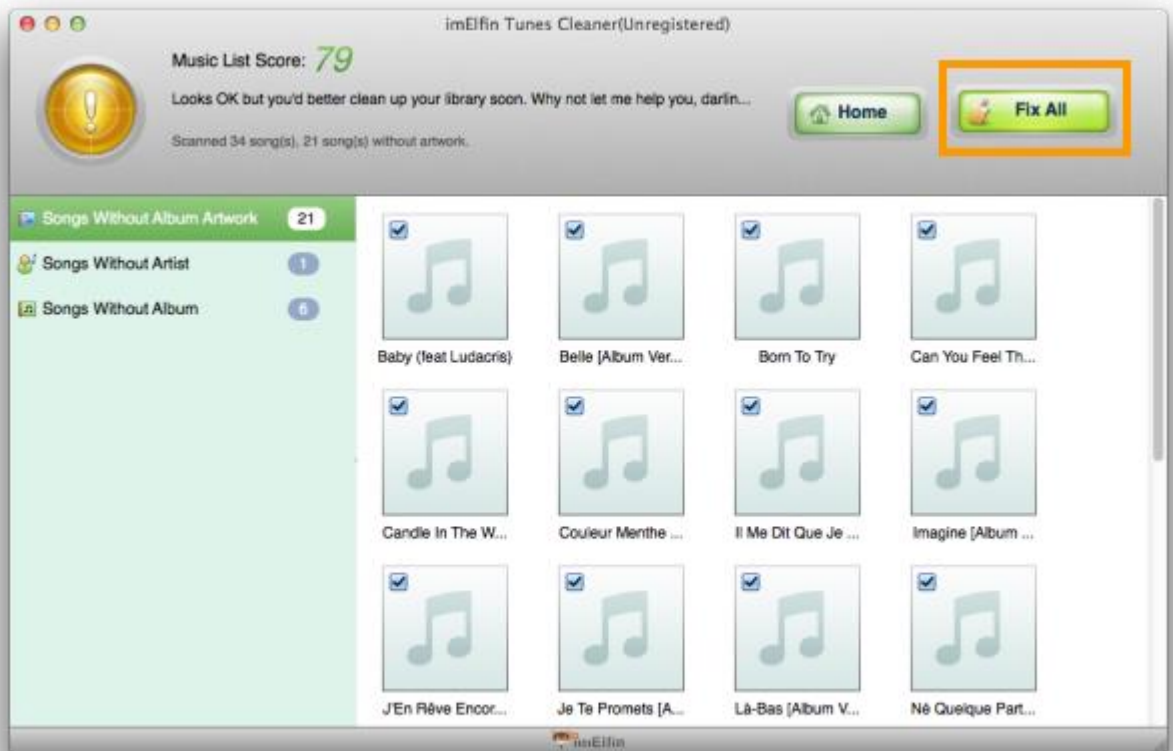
imElfin Tunes Cleaner(Unregistered)

Music List Score: 79

Looks OK but you'd better clean up your library soon. Why not let me help you, darlin...

Scanned 34 song(s), 21 song(s) without artwork.

Home

Fix All

Songs Without Album Artwork 21

Songs Without Artist 1

Songs Without Album 6

Baby (feat Ludacris)

Belle [Album Ver...

Born To Try

Can You Feel Th...

Candle In The W...

Couleur Menthe ...

Il Me Dit Que Je ...

Imagine [Album ...

J'En Rêve Encor...

Je Te Promets [A...

Là-Bas [Album V...

Né Quelque Part...

imElfin